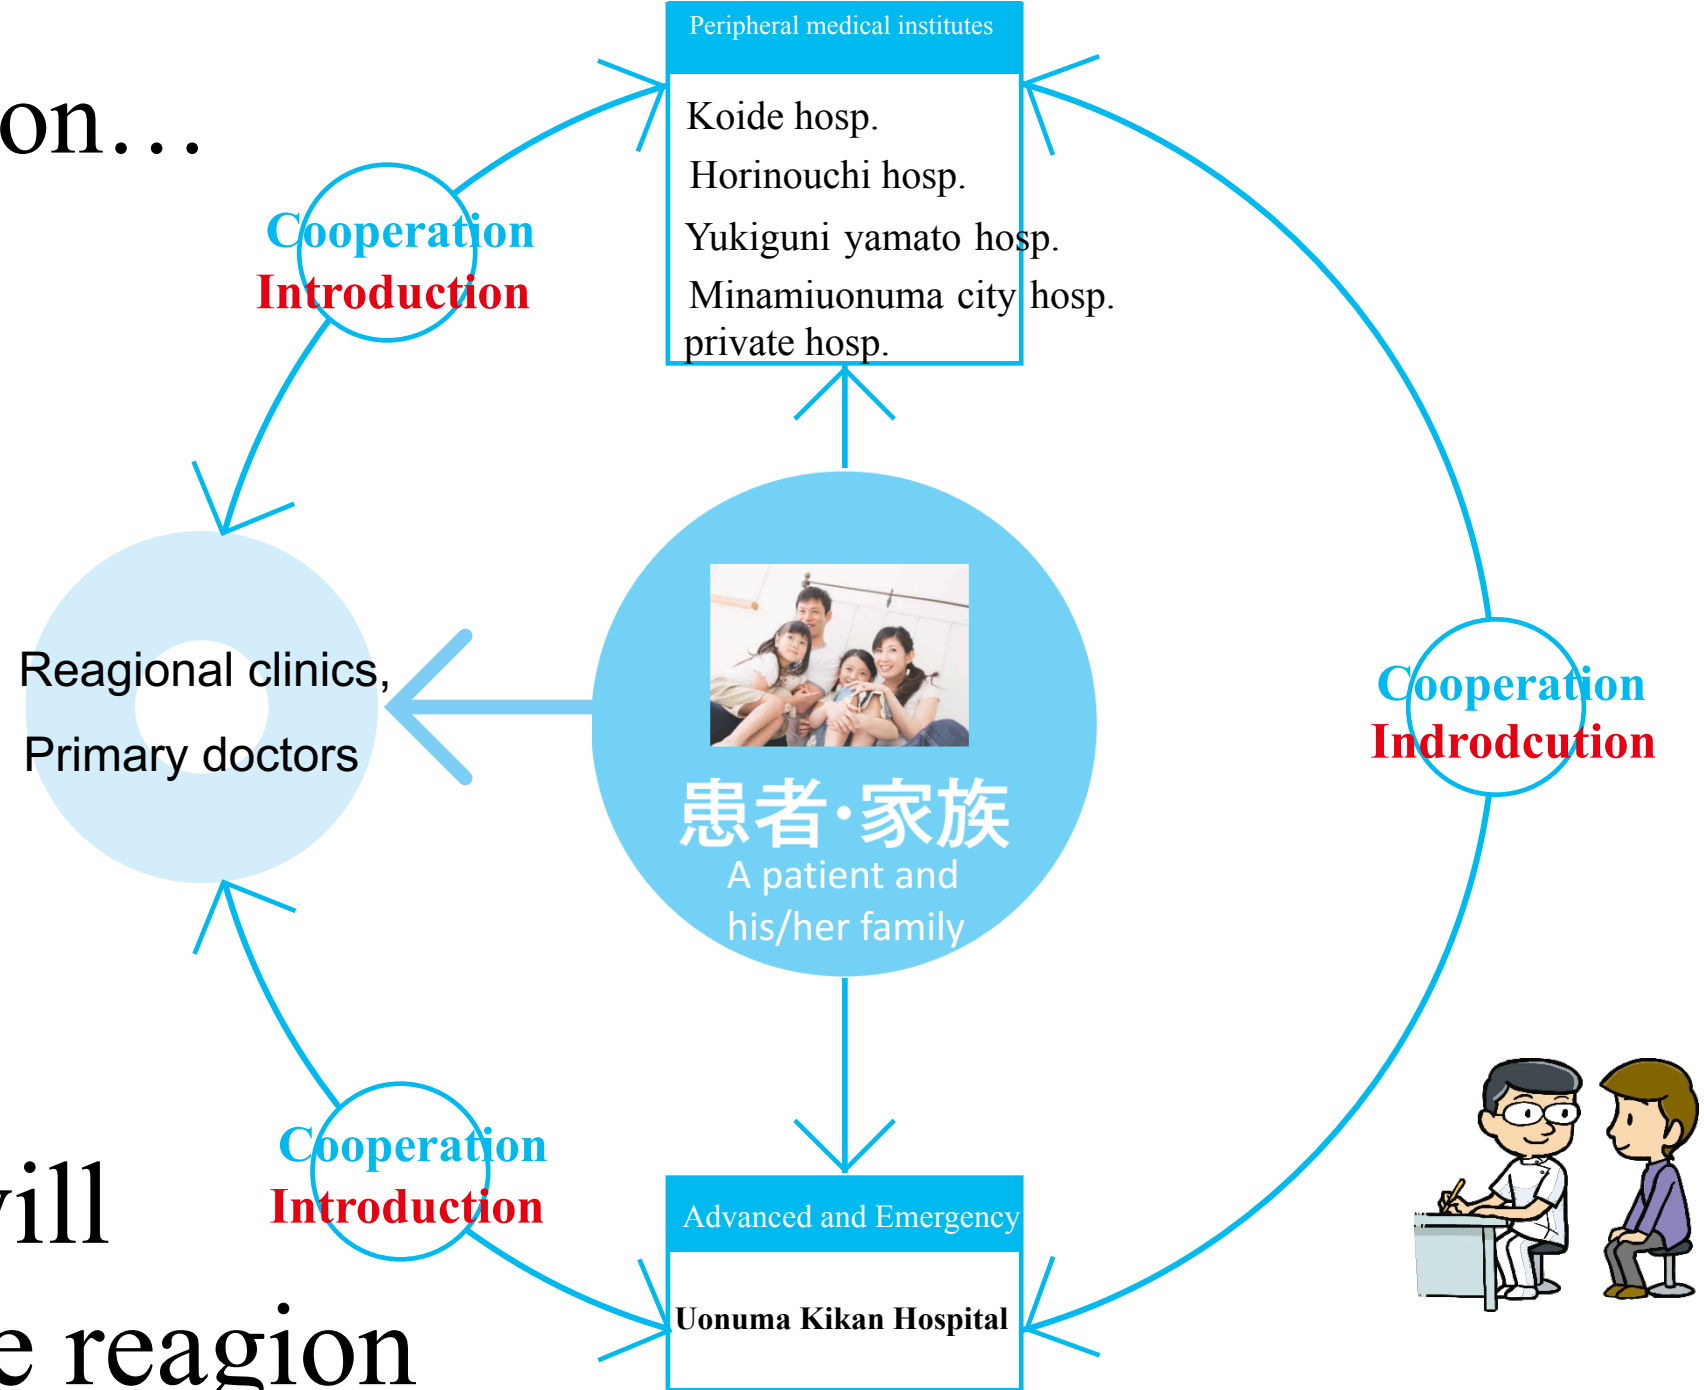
on…

Peripheral medical institutes

Koide hosp.
Horinouchi hosp.
Yukiguni yamato hosp.
Minamiuonuma city hosp.
private hosp.

Cooperation
Introduction

Reagional clinics,
Primary doctors

患者·家族
A patient and his/her family

Cooperation
Indrodcution

Cooperation
Introduction

ill

e reagion

Advanced and Emergency

Uonuma Kikan Hospital